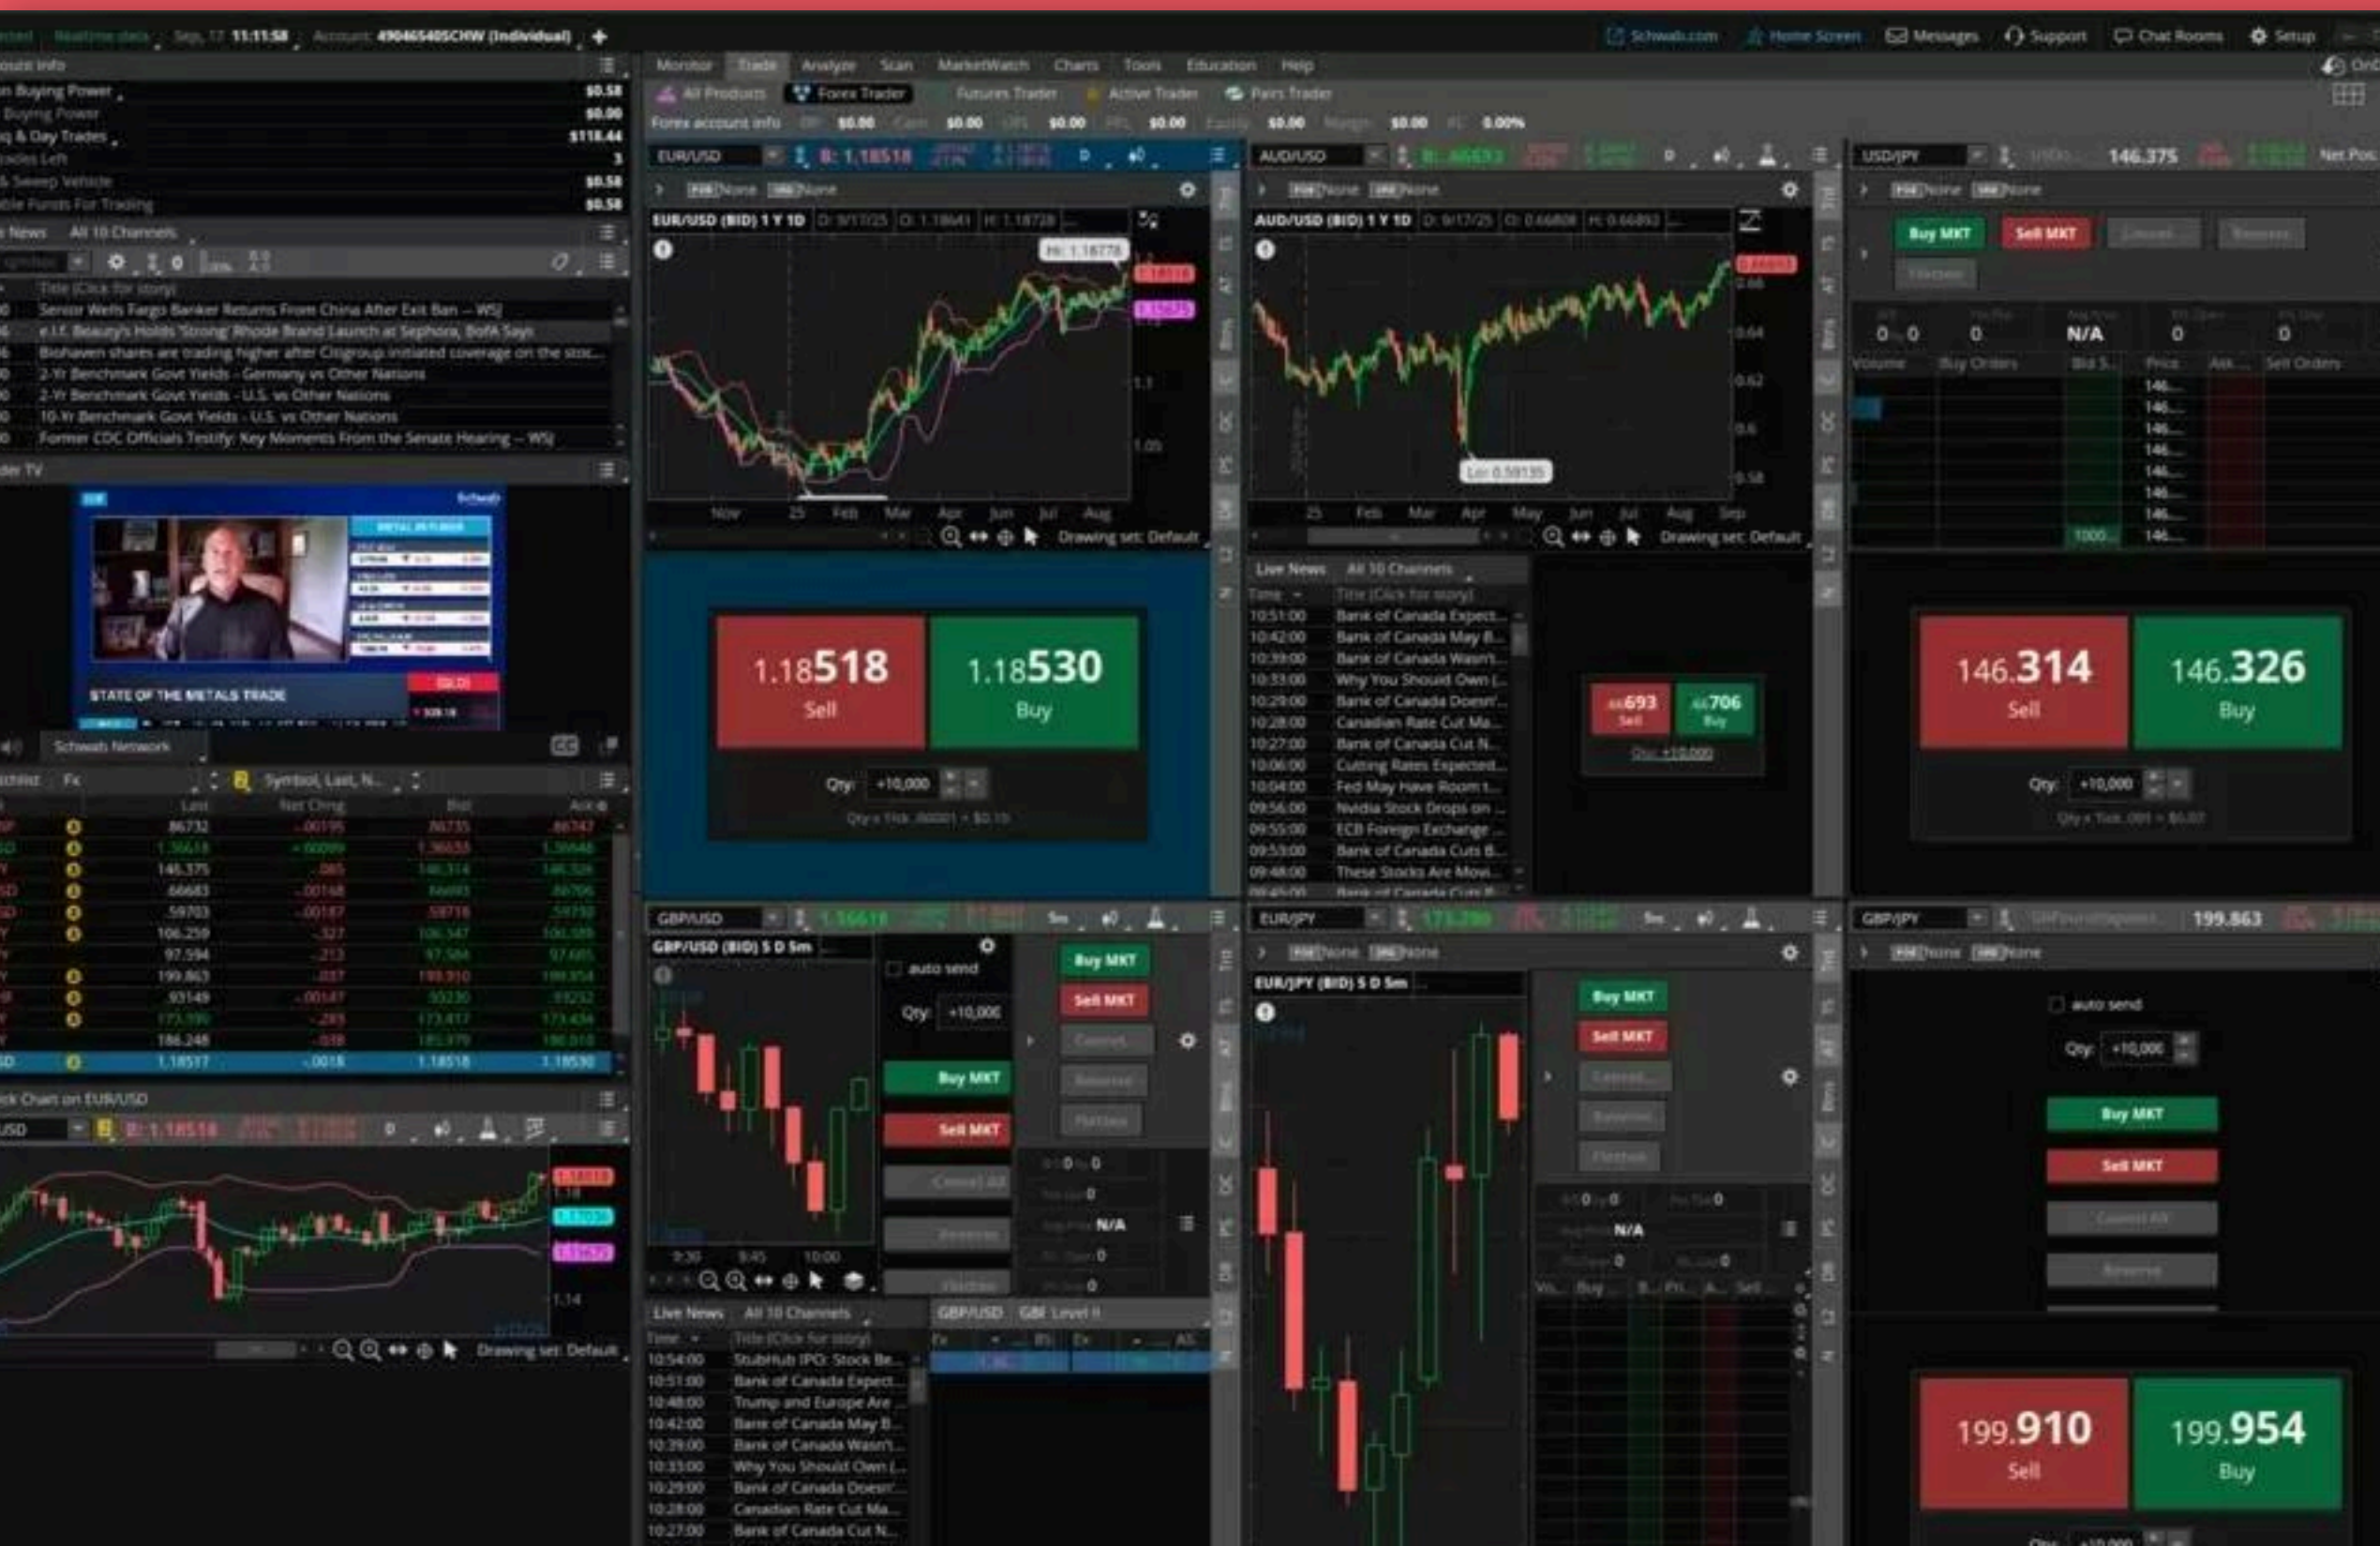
Realtime data Sep 17 11:11:58 Account: 49046540SCHW (Individual)

Schwab.com Home Screen Messages Support Chat Rooms Setup

Account Info
Buying Power $0.58
Buying Power $0.00
& Day Trades $118.44
Trades Left 3
Sweep Vehicle $0.58
Funds For Trading $0.58

News All 10 Channels
Title (Click for story)
Senior Wells Fargo Banker Returns From China After Exit Ban – WSJ
e.l.f. Beauty's Holds 'Strong' Rhode Brand Launch at Sephora, BofA Says
Biohaven shares are trading higher after Citigroup initiated coverage on the stoc...
2-Yr Benchmark Govt Yields - Germany vs Other Nations
2-Yr Benchmark Govt Yields - U.S. vs Other Nations
10-Yr Benchmark Govt Yields - U.S. vs Other Nations
Former CDC Officials Testify: Key Moments From the Senate Hearing – WSJ

TV
STATE OF THE METALS TRADE
Schwab Network

Fx Symbol, Last, N...
Last Net Chng Bid Ask
.86732 -.00195 .86735 .86747
1.36618 +.00099 1.36658 1.36646
146.375 .085 146.314 146.326
.66683 -.00168 .66693 .66706
.59703 -.00147 .59718 .59730
106.259 .327 106.347 106.389
97.594 .213 97.584 97.605
199.863 .037 199.910 199.954
.93149 -.00147 .93230 .93252
173.390 .293 173.417 173.434
186.248 .038 185.979 186.010
1.18517 -.0018 1.18518 1.18530

Chart on EUR/USD
Drawing set: Default

Monitor Trade Analyze Scan MarketWatch Charts Tools Education Help
All Products Forex Trader Futures Trader Active Trader Pairs Trader
Forex account info $0.00 $0.00 $0.00 $0.00 $0.00 $0.00 0.00%

EUR/USD B: 1.18518
EUR/USD (BID) 1 Y 1D
Hi: 1.18778
Nov 25 Feb Mar Apr Jun Jul Aug
Drawing set: Default
1.18518 Sell
1.18530 Buy
Qty: +10,000

AUD/USD B: .66693
AUD/USD (BID) 1 Y 1D
Lo: 0.59135
25 Feb Mar Apr May Jun Jul Aug Sep
Drawing set: Default

Live News All 10 Channels
Time Title (Click for story)
10:51:00 Bank of Canada Expect...
10:42:00 Bank of Canada May B...
10:39:00 Bank of Canada Wasn't...
10:33:00 Why You Should Own (...
10:29:00 Bank of Canada Doesn'...
10:28:00 Canadian Rate Cut Ma...
10:27:00 Bank of Canada Cut N...
10:06:00 Cutting Rates Expected...
10:04:00 Fed May Have Room t...
09:56:00 Nvidia Stock Drops on ...
09:55:00 ECB Foreign Exchange ...
09:53:00 Bank of Canada Cuts B...
09:48:00 These Stocks Are Movi...

.66693 Sell
.66706 Buy
Qty: +10,000

USD/JPY 146.375 Net Pos.
Buy MKT Sell MKT
0 0 0 N/A 0 0
Volume Buy Orders Bid S... Price Ask... Sell Orders
146.314 Sell
146.326 Buy
Qty: +10,000

GBP/USD
GBP/USD (BID) 5 D 5m
auto send
Qty: +10,000
Buy MKT
Sell MKT
Buy MKT
Sell MKT
Cancel All
N/A
9:30 9:45 10:00

Live News All 10 Channels
GBP/USD GBP Level II
Time Title (Click for story)
10:54:00 StubHub IPO: Stock Be...
10:51:00 Bank of Canada Expect...
10:48:00 Trump and Europe Are ...
10:42:00 Bank of Canada May B...
10:39:00 Bank of Canada Wasn't...
10:33:00 Why You Should Own (...
10:29:00 Bank of Canada Doesn'...
10:28:00 Canadian Rate Cut Ma...
10:27:00 Bank of Canada Cut N...

EUR/JPY 173.390
EUR/JPY (BID) 5 D 5m
Buy MKT
Sell MKT
N/A

GBP/JPY 199.863
auto send
Qty: +10,000
Buy MKT
Sell MKT
199.910 Sell
199.954 Buy